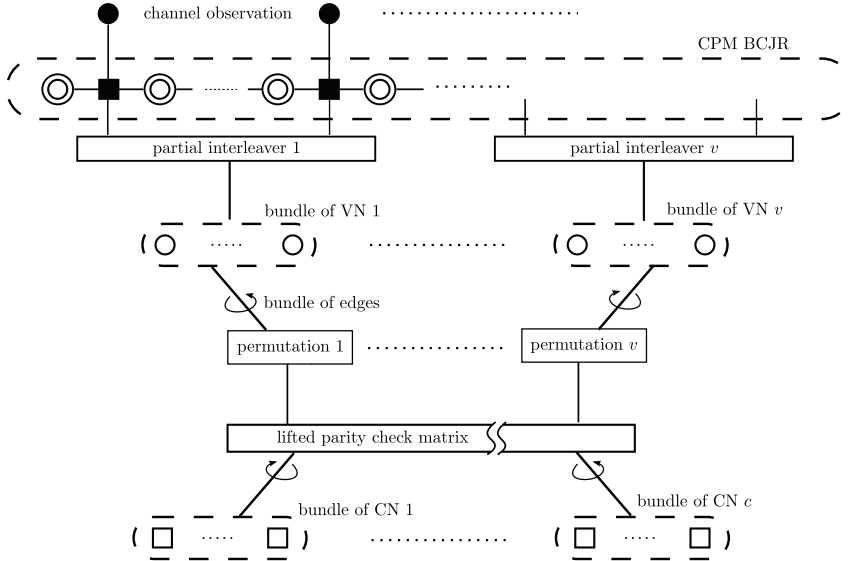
channel observation

CPM BCJR

partial interleaver 1

partial interleaver $v$

bundle of VN 1

bundle of VN $v$

bundle of edges

permutation 1

permutation $v$

lifted parity check matrix

bundle of CN 1

bundle of CN $c$